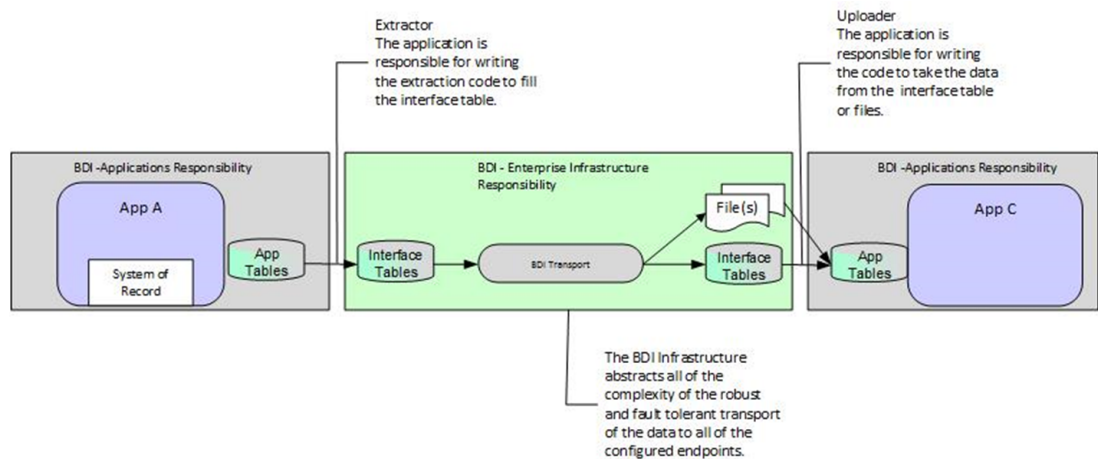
Extractor
The application is responsible for writing the extraction code to fill the interface table.

Uploader
The application is responsible for writing the code to take the data from the interface table or files.

BDI -Applications Responsibility

App A

System of Record

App Tables

BDI - Enterprise Infrastructure Responsibility

Interface Tables

BDI Transport

File(s)

Interface Tables

BDI -Applications Responsibility

App C

App Tables

The BDI Infrastructure abstracts all of the complexity of the robust and fault tolerant transport of the data to all of the configured endpoints.